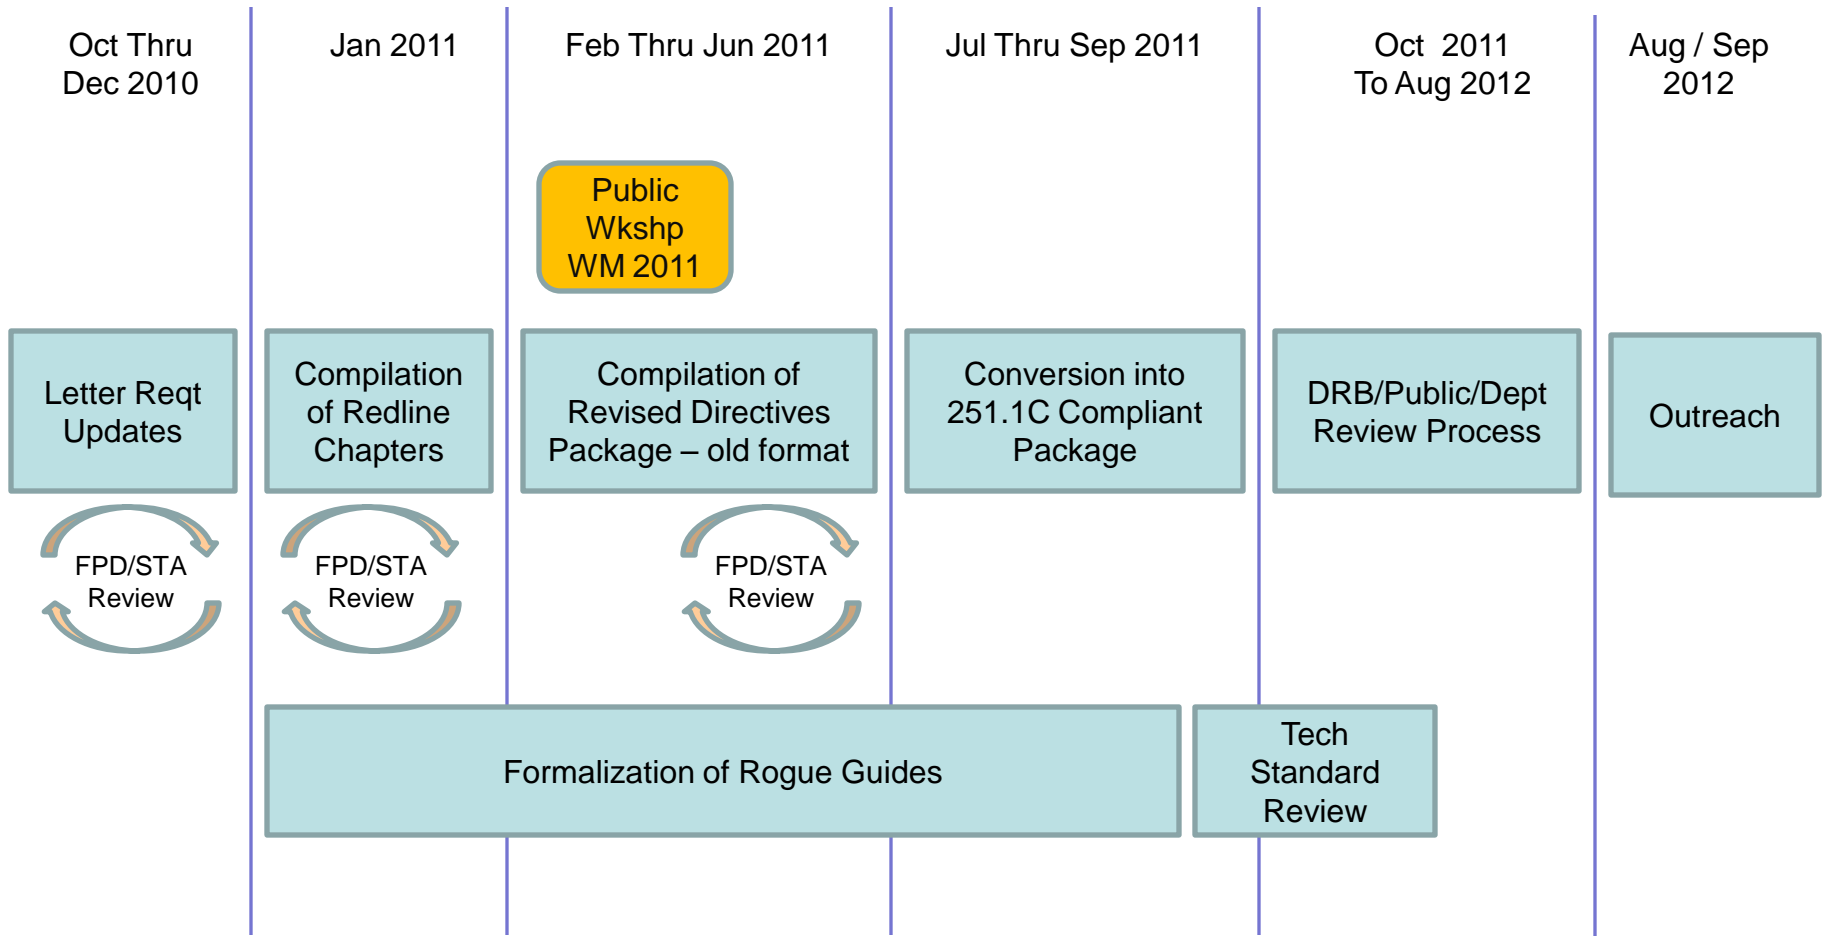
Oct Thru Dec 2010

Jan 2011

Feb Thru Jun 2011

Jul Thru Sep 2011

Oct 2011 To Aug 2012

Aug / Sep 2012

Public Wkshp WM 2011

Letter Reqt Updates

Compilation of Redline Chapters

Compilation of Revised Directives Package – old format

Conversion into 251.1C Compliant Package

DRB/Public/Dept Review Process

Outreach

FPD/STA Review

FPD/STA Review

FPD/STA Review

Formalization of Rogue Guides

Tech Standard Review